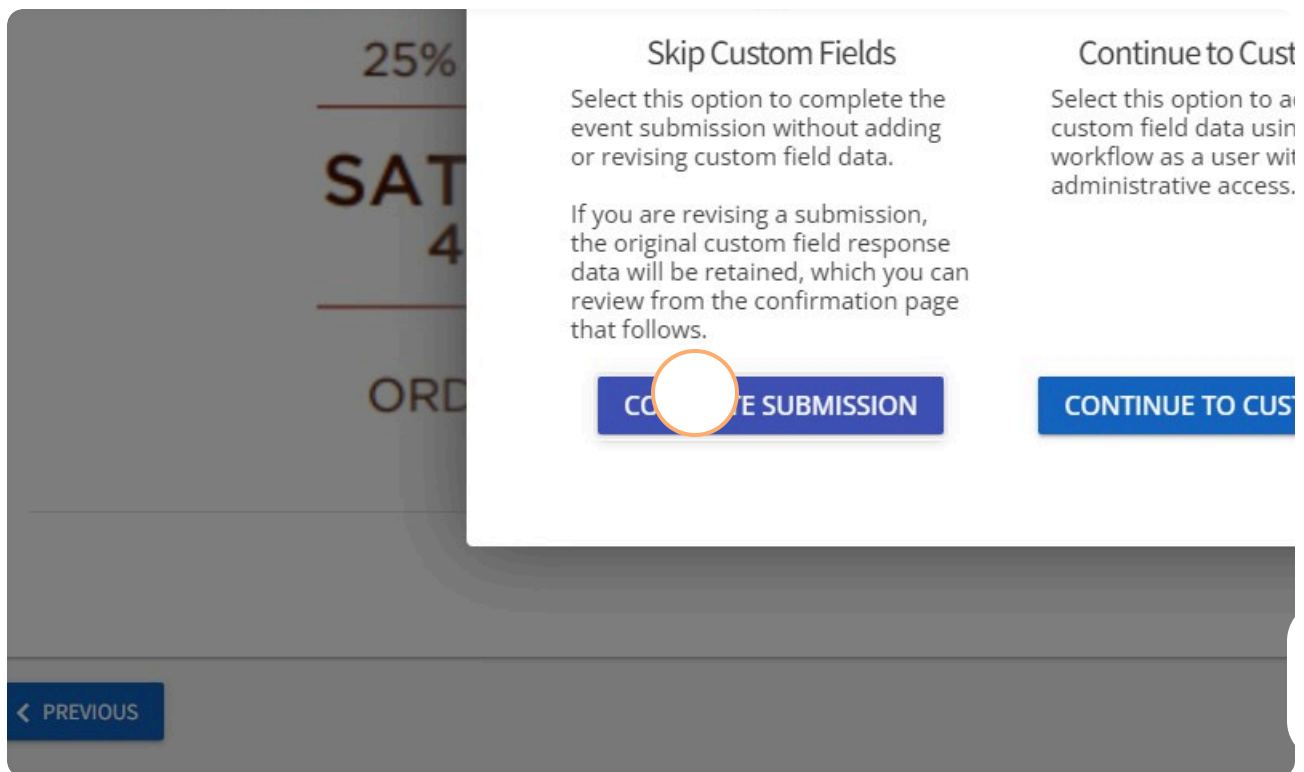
25%

SAT
4

ORD

Skip Custom Fields

Select this option to complete the event submission without adding or revising custom field data.

If you are revising a submission, the original custom field response data will be retained, which you can review from the confirmation page that follows.

CO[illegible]TE SUBMISSION

Continue to Cust

Select this option to a custom field data usin workflow as a user wit administrative access.

CONTINUE TO CUST

< PREVIOUS